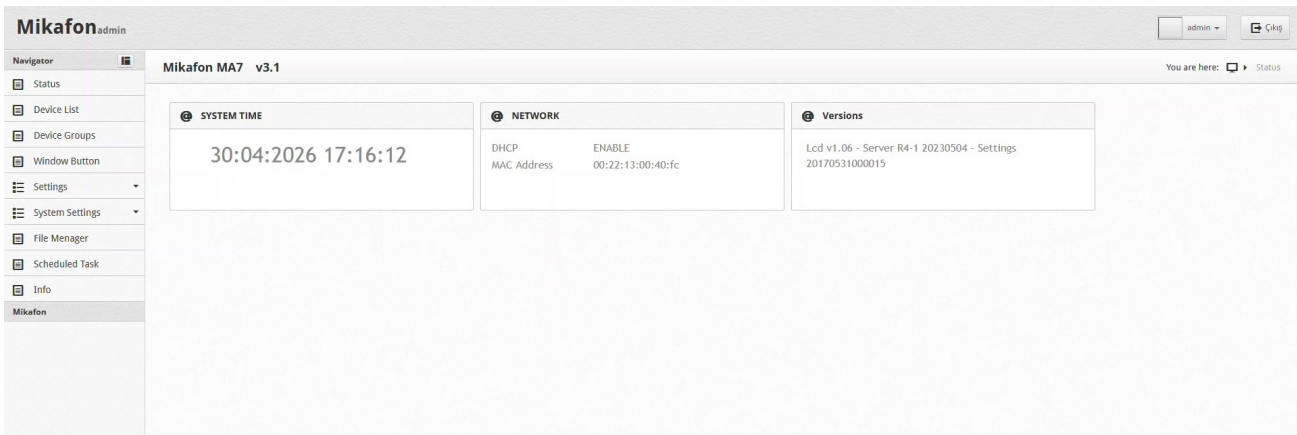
Mikafon admin

admin ▾ Çıkış

Navigator

Status

Device List

Device Groups

Window Button

Settings

System Settings

File Menager

Scheduled Task

Info

Mikafon

Mikafon MA7 v3.1

You are here: Status

SYSTEM TIME

30:04:2026 17:16:12

NETWORK

| DHCP | ENABLE |
|---|---|
| MAC Address | 00:22:13:00:40:fc |

Versions

Lcd v1.06 - Server R4-1 20230504 - Settings 20170531000015